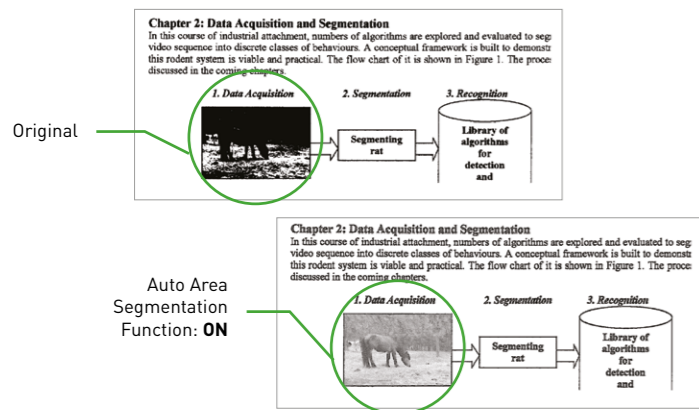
Chapter 2: Data Acquisition and Segmentation

In this course of industrial attachment, numbers of algorithms are explored and evaluated to seg video sequence into discrete classes of behaviours. A conceptual framework is built to demonst this rodent system is viable and practical. The flow chart of it is shown in Figure 1. The proce discussed in the coming chapters.

1. Data Acquisition

2. Segmentation

3. Recognition

Segmenting rat

Library of algorithms for detection and

Original

Chapter 2: Data Acquisition and Segmentation

In this course of industrial attachment, numbers of algorithms are explored and evaluated to seg video sequence into discrete classes of behaviours. A conceptual framework is built to demonst this rodent system is viable and practical. The flow chart of it is shown in Figure 1. The proce discussed in the coming chapters.

1. Data Acquisition

2. Segmentation

3. Recognition

Segmenting rat

Library of algorithms for detection and

Auto Area Segmentation Function: **ON**